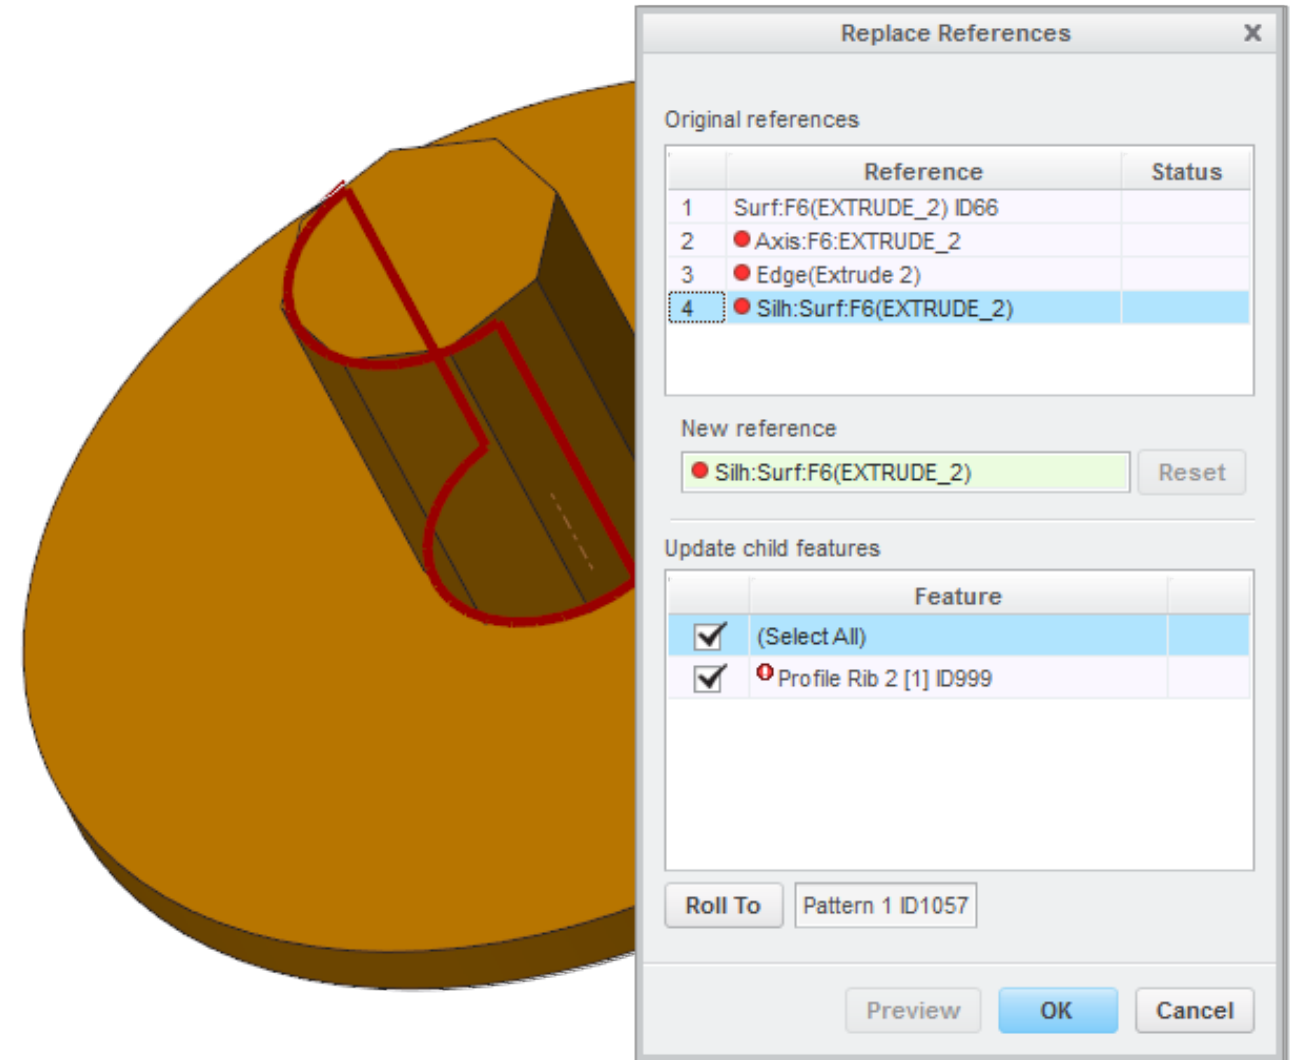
Replace References

Original references

|  | Reference | Status |
|---|---|---|
| 1 | Surf:F6(EXTRUDE_2) ID66 |  |
| 2 | Axis:F6:EXTRUDE_2 |  |
| 3 | Edge(Extrude 2) |  |
| 4 | Silh:Surf:F6(EXTRUDE_2) |  |

New reference

Silh:Surf:F6(EXTRUDE_2)

Reset

Update child features

|  | Feature |
|---|---|
| ☑ | (Select All) |
| ☑ | Profile Rib 2 [1] ID999 |

Roll To

Pattern 1 ID1057

Preview

OK

Cancel